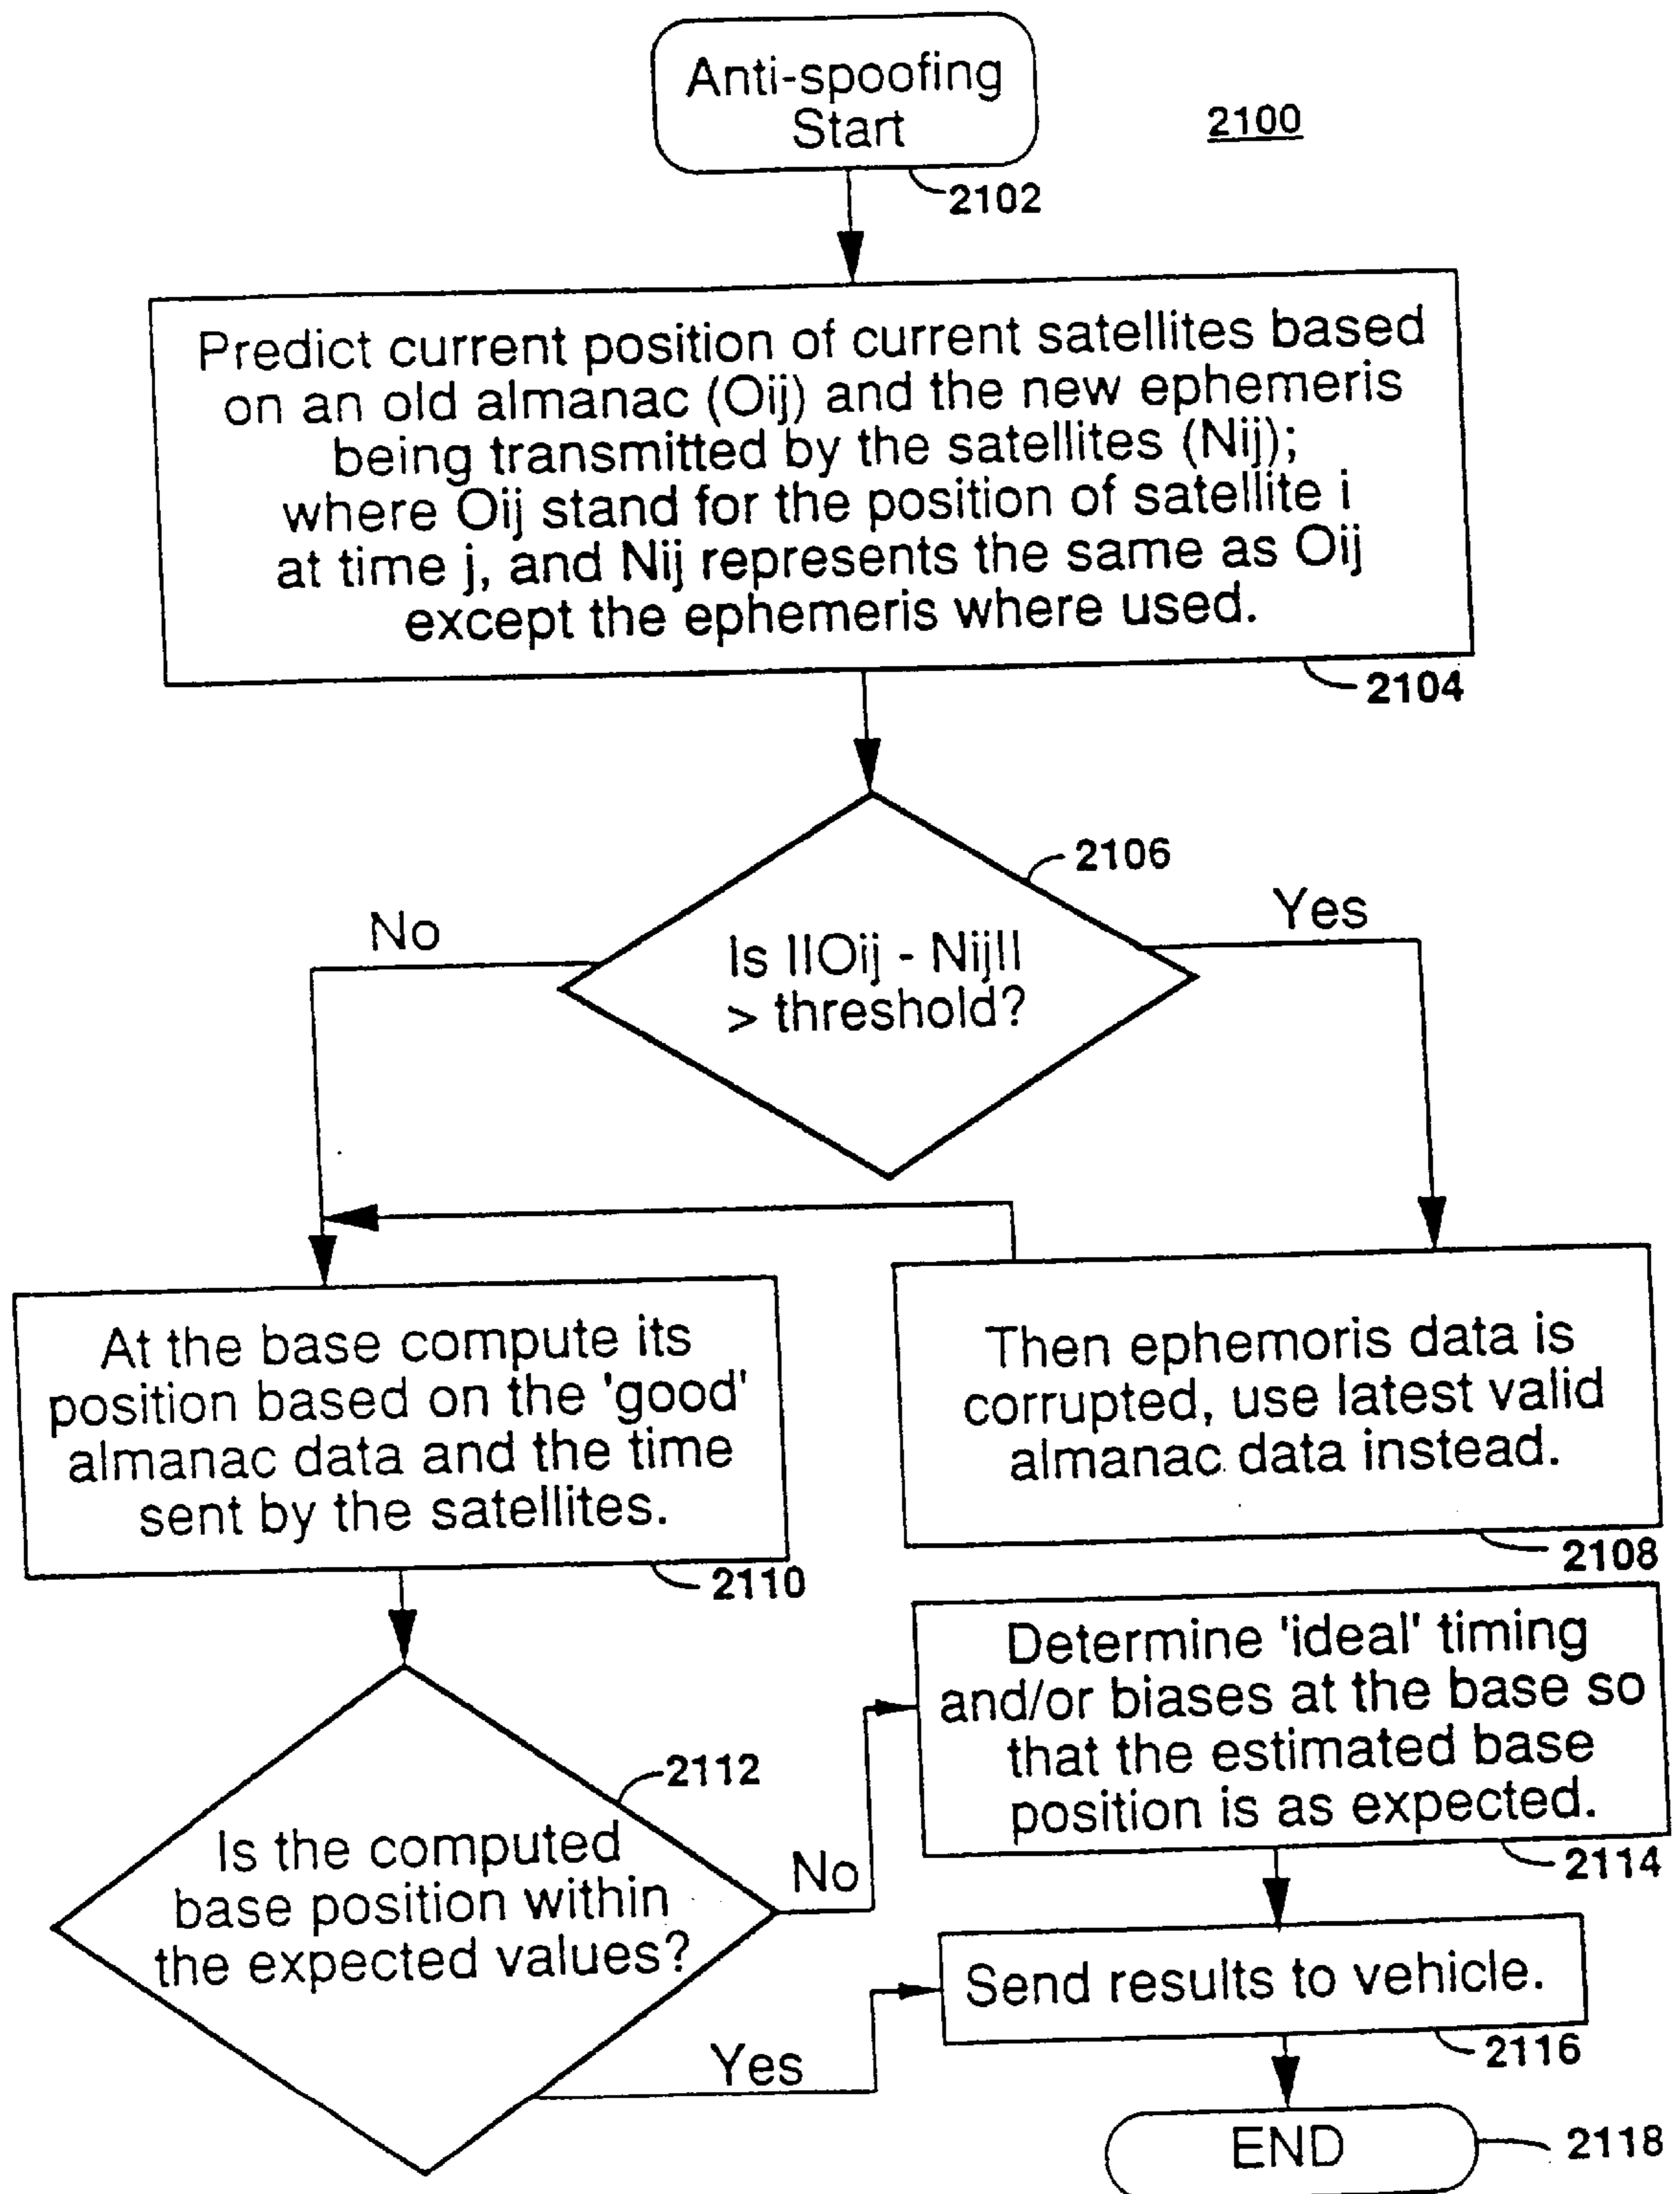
Anti-spoofing Start

2100

2102

Predict current position of current satellites based on an old almanac (Oij) and the new ephemeris being transmitted by the satellites (Nij); where Oij stand for the position of satellite i at time j, and Nij represents the same as Oij except the ephemeris where used.

2104

2106

No

Yes

Is IIOij - NijII > threshold?

At the base compute its position based on the 'good' almanac data and the time sent by the satellites.

2110

Then ephemoris data is corrupted, use latest valid almanac data instead.

2108

2112

Is the computed base position within the expected values?

No

Determine 'ideal' timing and/or biases at the base so that the estimated base position is as expected.

2114

Yes

Send results to vehicle.

2116

END

2118